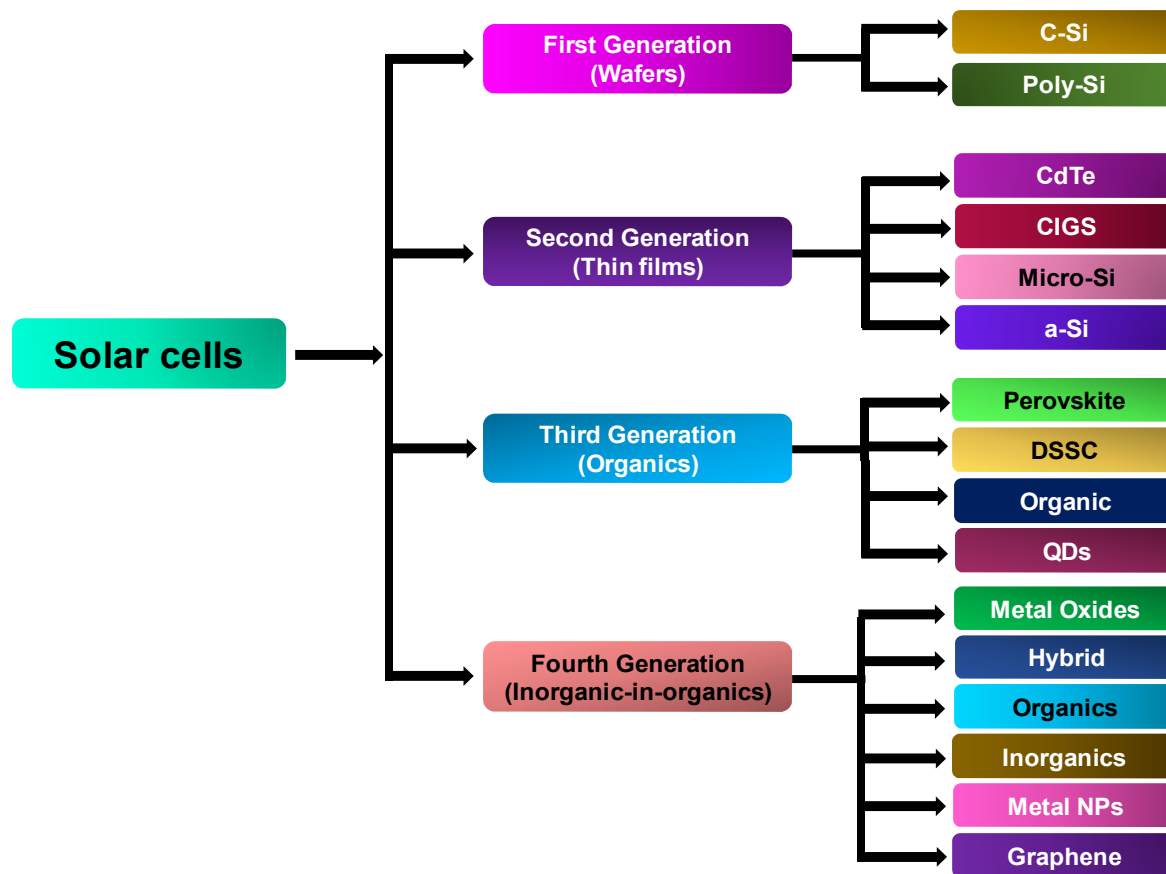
Solar cells

First Generation (Wafers)

C-Si

Poly-Si

Second Generation (Thin films)

CdTe

CIGS

Micro-Si

a-Si

Third Generation (Organics)

Perovskite

DSSC

Organic

QDs

Fourth Generation (Inorganic-in-organics)

Metal Oxides

Hybrid

Organics

Inorganics

Metal NPs

Graphene